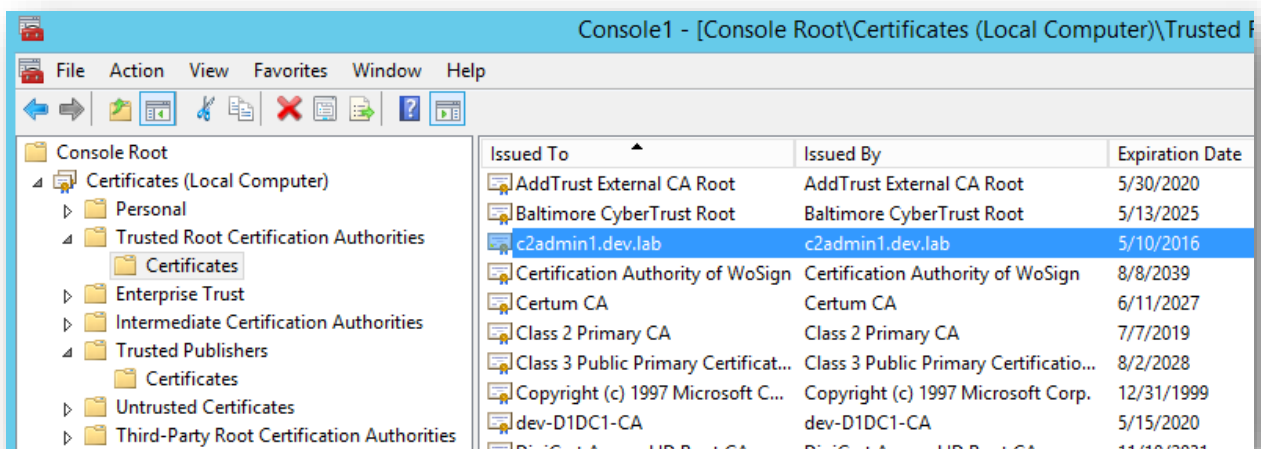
Console1 - [Console Root\Certificates (Local Computer)\Trusted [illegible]

File Action View Favorites Window Help

Console Root
Certificates (Local Computer)
Personal
Trusted Root Certification Authorities
Certificates
Enterprise Trust
Intermediate Certification Authorities
Trusted Publishers
Certificates
Untrusted Certificates
Third-Party Root Certification Authorities

| Issued To | Issued By | Expiration Date |
|---|---|---|
| AddTrust External CA Root | AddTrust External CA Root | 5/30/2020 |
| Baltimore CyberTrust Root | Baltimore CyberTrust Root | 5/13/2025 |
| c2admin1.dev.lab | c2admin1.dev.lab | 5/10/2016 |
| Certification Authority of WoSign | Certification Authority of WoSign | 8/8/2039 |
| Certum CA | Certum CA | 6/11/2027 |
| Class 2 Primary CA | Class 2 Primary CA | 7/7/2019 |
| Class 3 Public Primary Certificat... | Class 3 Public Primary Certificatio... | 8/2/2028 |
| Copyright (c) 1997 Microsoft C... | Copyright (c) 1997 Microsoft Corp. | 12/31/1999 |
| dev-D1DC1-CA | dev-D1DC1-CA | 5/15/2020 |
| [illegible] | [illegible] | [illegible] |